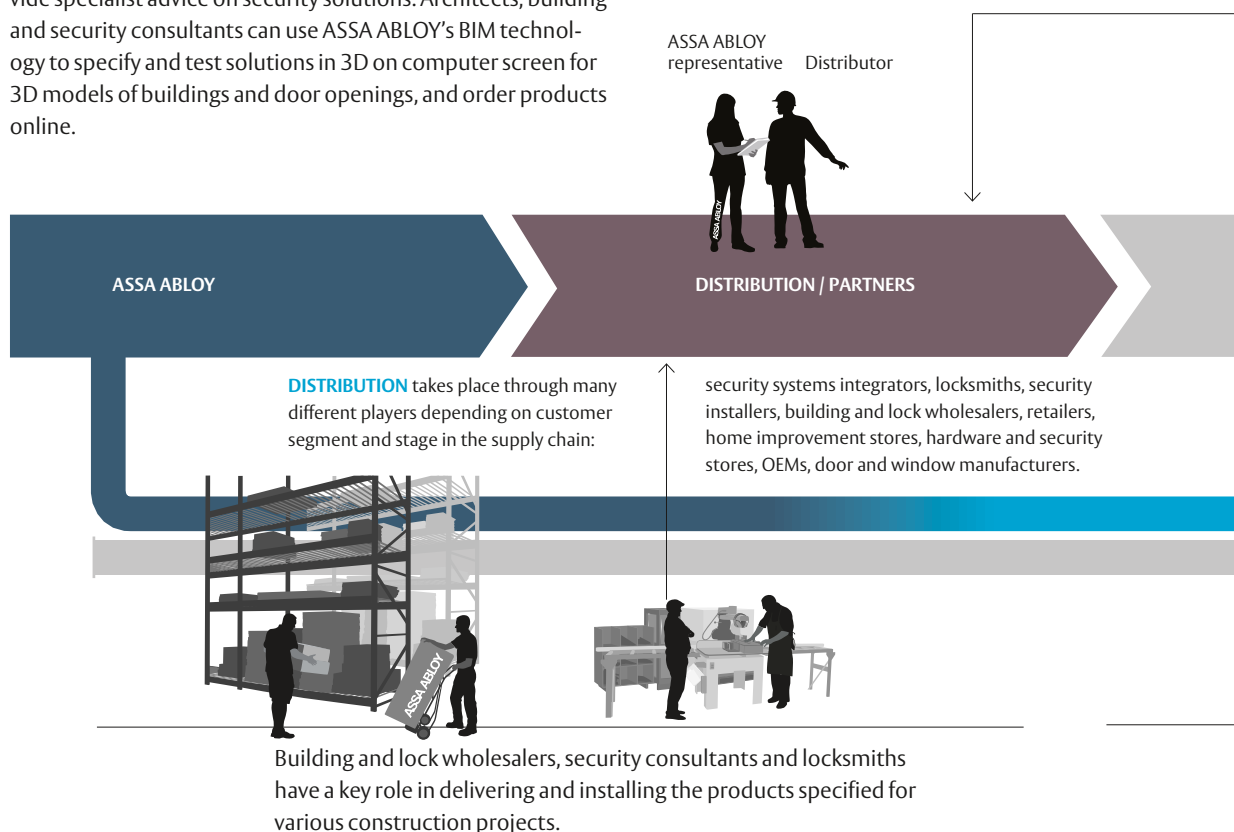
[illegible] specialist advice on security solutions. Architects, building and security consultants can use ASSA ABLOY's BIM technology to specify and test solutions in 3D on computer screen for 3D models of buildings and door openings, and order products online.

ASSA ABLOY representative

Distributor

ASSA ABLOY

ASSA ABLOY

DISTRIBUTION / PARTNERS

DISTRIBUTION takes place through many different players depending on customer segment and stage in the supply chain:

security systems integrators, locksmiths, security installers, building and lock wholesalers, retailers, home improvement stores, hardware and security stores, OEMs, door and window manufacturers.

ASSA ABLOY

Building and lock wholesalers, security consultants and locksmiths have a key role in delivering and installing the products specified for various construction projects.